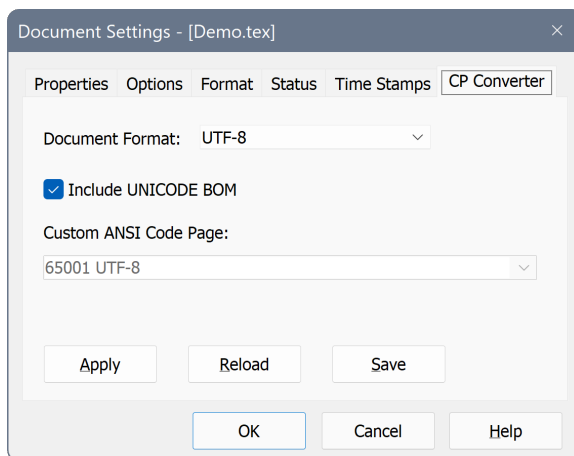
Document Settings - [Demo.tex]

×

Properties | Options | Format | Status | Time Stamps | CP Converter

Document Format: UTF-8

Include UNICODE BOM

Custom ANSI Code Page:

65001 UTF-8

Apply

Reload

Save

OK

Cancel

Help